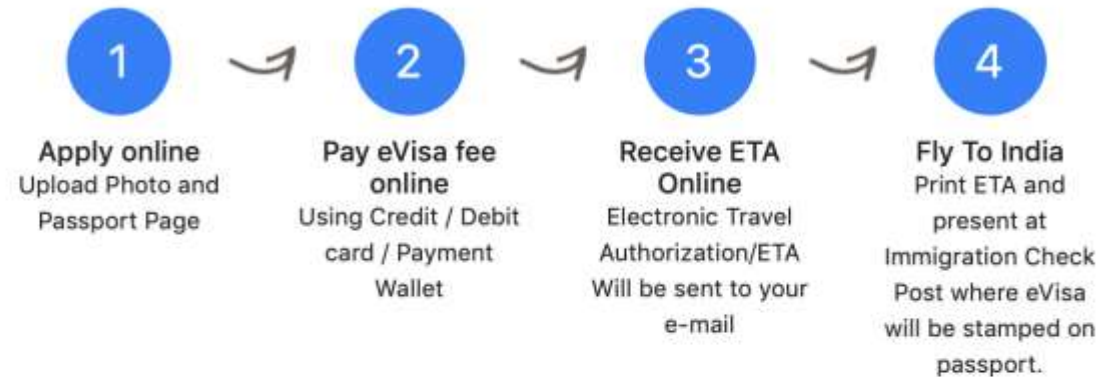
1

Apply online
Upload Photo and Passport Page

2

Pay eVisa fee online
Using Credit / Debit card / Payment Wallet

3

Receive ETA Online
Electronic Travel Authorization/ETA Will be sent to your e-mail

4

Fly To India
Print ETA and present at Immigration Check Post where eVisa will be stamped on passport.